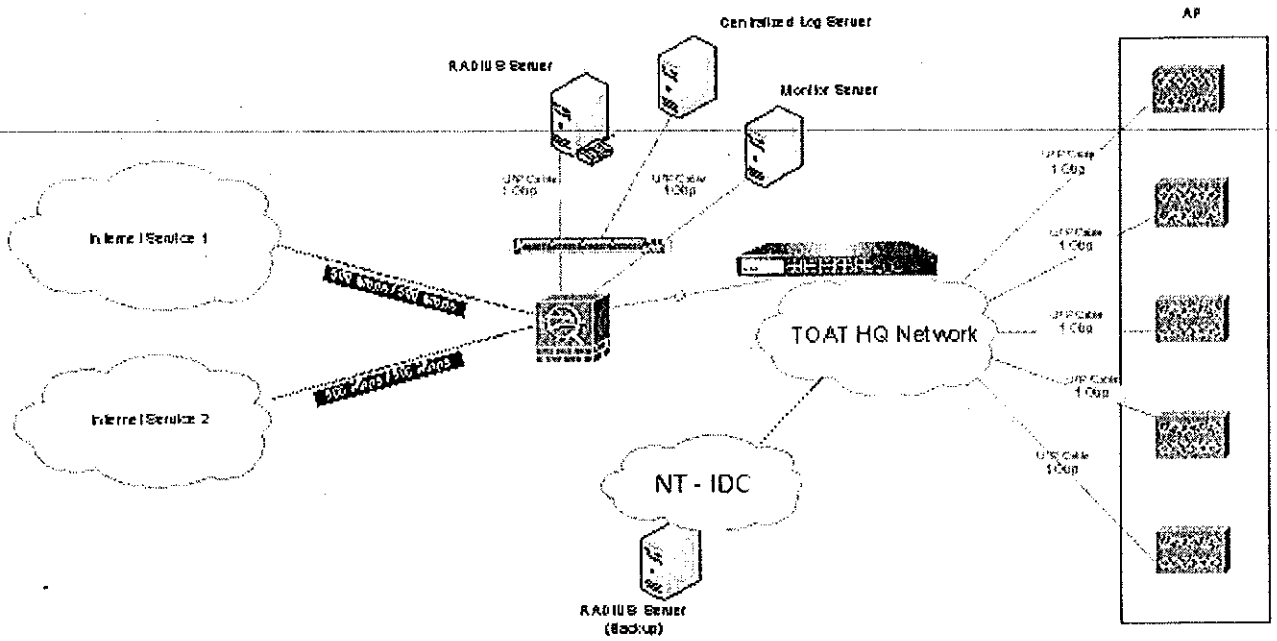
Centralized Log Server

AP

RADIUS Server

Monitor Server

UTP Cable 1 Gbp

UTP Cable 1 Gbp

UTP Cable 1 Gbp

UTP Cable 1 Gbp

Internet Service 1

UTP Cable 1 Gbp

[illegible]

UTP Cable 1 Gbp

TOAT HQ Network

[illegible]

UTP Cable 1 Gbp

Internet Service 2

UTP Cable 1 Gbp

NT - IDC

RADIUS Server (Backup)